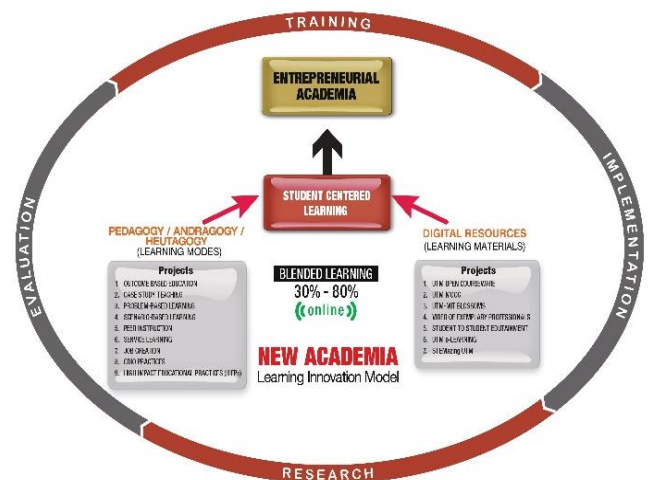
TRAINING

IMPLEMENTATION

RESEARCH

EVALUATION

ENTREPRENEURIAL ACADEMIA

STUDENT CENTERED LEARNING

PEDAGOGY / ANDRAGOGY / HEUTAGOGY
(LEARNING MODES)

Projects
1. OUTCOME BASED EDUCATION
2. CASE STUDY TEACHING
3. PROBLEM-BASED LEARNING
4. SCENARIO-BASED LEARNING
5. PEER INSTRUCTION
6. SERVICE LEARNING
7. JOB CREATION
8. CIDO PRACTICES
9. HIGH IMPACT EDUCATIONAL PRACTICES (HIPs)

BLENDED LEARNING
30% - 80%
(online)

DIGITAL RESOURCES
(LEARNING MATERIALS)

Projects
1. UTM OPEN COURSEWARE
2. UTM MOOC
3. UTM - MIT BLOSSOMS
4. VIDEO OF EXEMPLARY PROFESSIONALS
5. STUDENT TO STUDENT EDUTAINMENT
6. UTM e-LEARNING
7. STEMeng UTM

NEW ACADEMIA
Learning Innovation Model